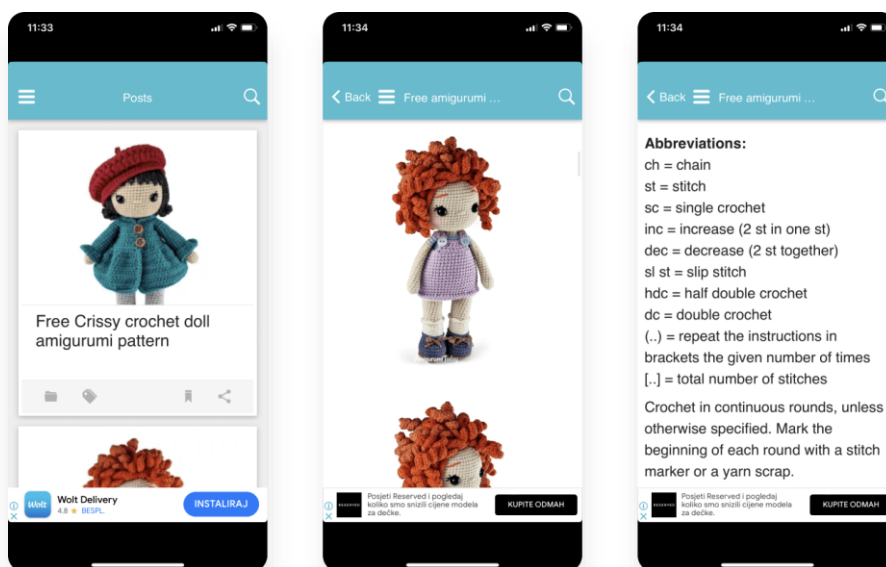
11:33

Posts

Free Crissy crochet doll amigurumi pattern

Wolt Delivery
4.8 ★ BESPL.
INSTALIRAJ

11:34

Back Free amigurumi ...

Posjeti Reserved i pogledaj koliko smo snizili cijene modela za dečke.
KUPITE ODMAH

11:34

Back Free amigurumi ...

Abbreviations:
ch = chain
st = stitch
sc = single crochet
inc = increase (2 st in one st)
dec = decrease (2 st together)
sl st = slip stitch
hdc = half double crochet
dc = double crochet
(..) = repeat the instructions in brackets the given number of times
[..] = total number of stitches

Crochet in continuous rounds, unless otherwise specified. Mark the beginning of each round with a stitch marker or a yarn scrap.

Posjeti Reserved i pogledaj koliko smo snizili cijene modela za dečke.
KUPITE ODMAH